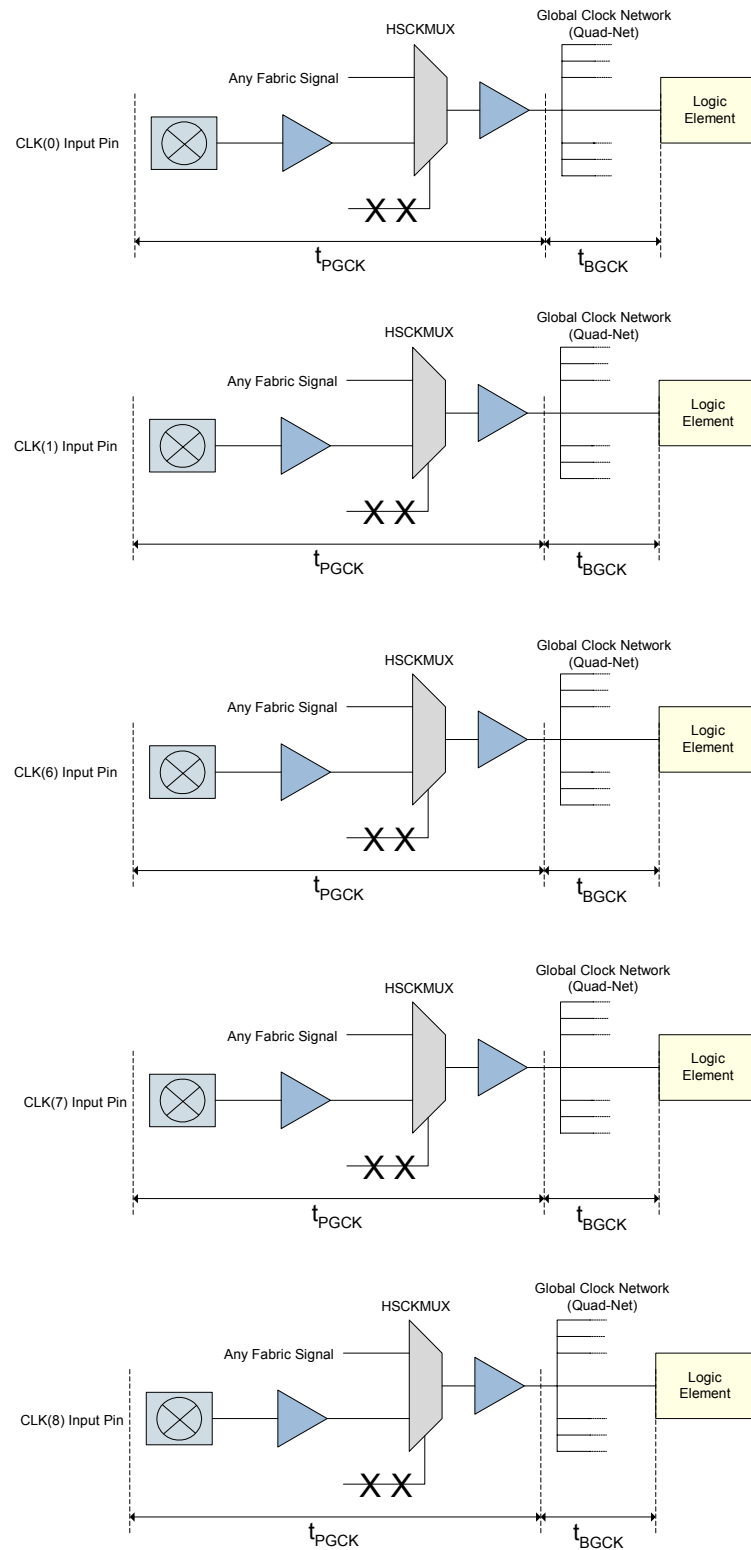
HSCKMUX

Global Clock Network (Quad-Net)

Any Fabric Signal

CLK(0) Input Pin

Logic Element

X X

$t_{PGCK}$

$t_{BGCK}$

HSCKMUX

Global Clock Network (Quad-Net)

Any Fabric Signal

CLK(1) Input Pin

Logic Element

X X

$t_{PGCK}$

$t_{BGCK}$

HSCKMUX

Global Clock Network (Quad-Net)

Any Fabric Signal

CLK(6) Input Pin

Logic Element

X X

$t_{PGCK}$

$t_{BGCK}$

HSCKMUX

Global Clock Network (Quad-Net)

Any Fabric Signal

CLK(7) Input Pin

Logic Element

X X

$t_{PGCK}$

$t_{BGCK}$

HSCKMUX

Global Clock Network (Quad-Net)

Any Fabric Signal

CLK(8) Input Pin

Logic Element

X X

$t_{PGCK}$

$t_{BGCK}$